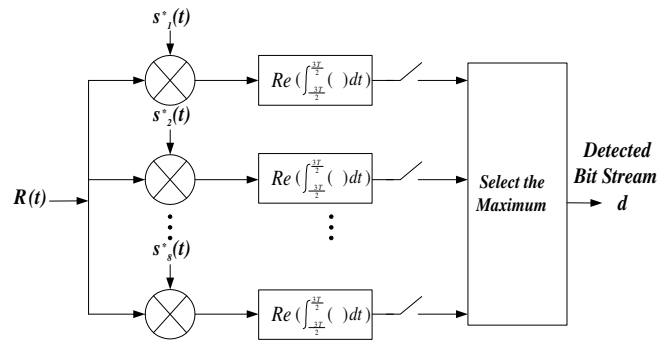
$s^*_1(t)$

$s^*_2(t)$

$s^*_8(t)$

$R(t)$

$Re(\int_{\frac{3T}{2}}^{\frac{3T}{2}}(\ )dt)$

$Re(\int_{\frac{3T}{2}}^{\frac{3T}{2}}(\ )dt)$

$Re(\int_{\frac{3T}{2}}^{\frac{3T}{2}}(\ )dt)$

Select the Maximum

Detected Bit Stream

d